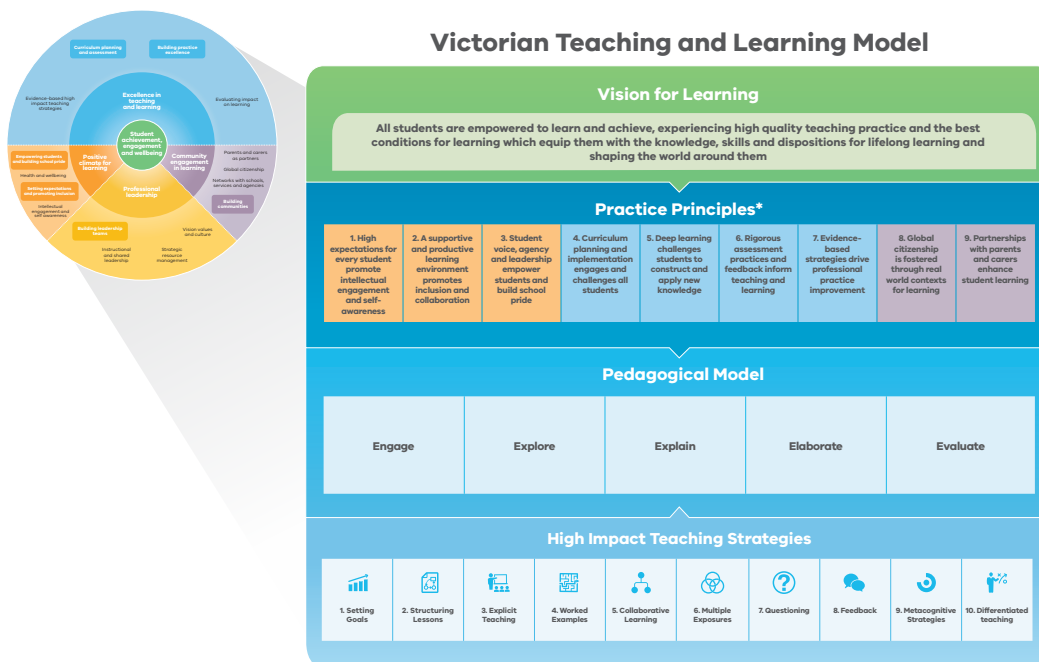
Curriculum planning and assessment

Building practice excellence

Evidence-based high impact teaching strategies

Excellence in teaching and learning

Evaluating impact on learning

Student achievement, engagement and wellbeing

Empowering students and building school pride

Positive climate for learning

Community engagement in learning

Parents and carers as partners

Global citizenship

Health and wellbeing

Setting expectations and promoting inclusion

Networks with schools, services and agencies

Intellectual engagement and self awareness

Professional leadership

Building communities

Building leadership teams

Vision values and culture

Instructional and shared leadership

Strategic resource management

Victorian Teaching and Learning Model

Vision for Learning

All students are empowered to learn and achieve, experiencing high quality teaching practice and the best conditions for learning which equip them with the knowledge, skills and dispositions for lifelong learning and shaping the world around them

Practice Principles*

| 1. High expectations for every student promote intellectual engagement and self-awareness | 2. A supportive and productive learning environment promotes inclusion and collaboration | 3. Student voice, agency and leadership empower students and build school pride | 4. Curriculum planning and implementation engages and challenges all students | 5. Deep learning challenges students to construct and apply new knowledge | 6. Rigorous assessment practices and feedback inform teaching and learning | 7. Evidence-based strategies drive professional practice improvement | 8. Global citizenship is fostered through real world contexts for learning | 9. Partnerships with parents and carers enhance student learning |
|---|---|---|---|---|---|---|---|---|

Pedagogical Model

| Engage | Explore | Explain | Elaborate | Evaluate |
|---|---|---|---|---|

High Impact Teaching Strategies

| 1. Setting Goals | 2. Structuring Lessons | 3. Explicit Teaching | 4. Worked Examples | 5. Collaborative Learning | 6. Multiple Exposures | 7. Questioning | 8. Feedback | 9. Metacognitive Strategies | 10. Differentiated teaching |
|---|---|---|---|---|---|---|---|---|---|